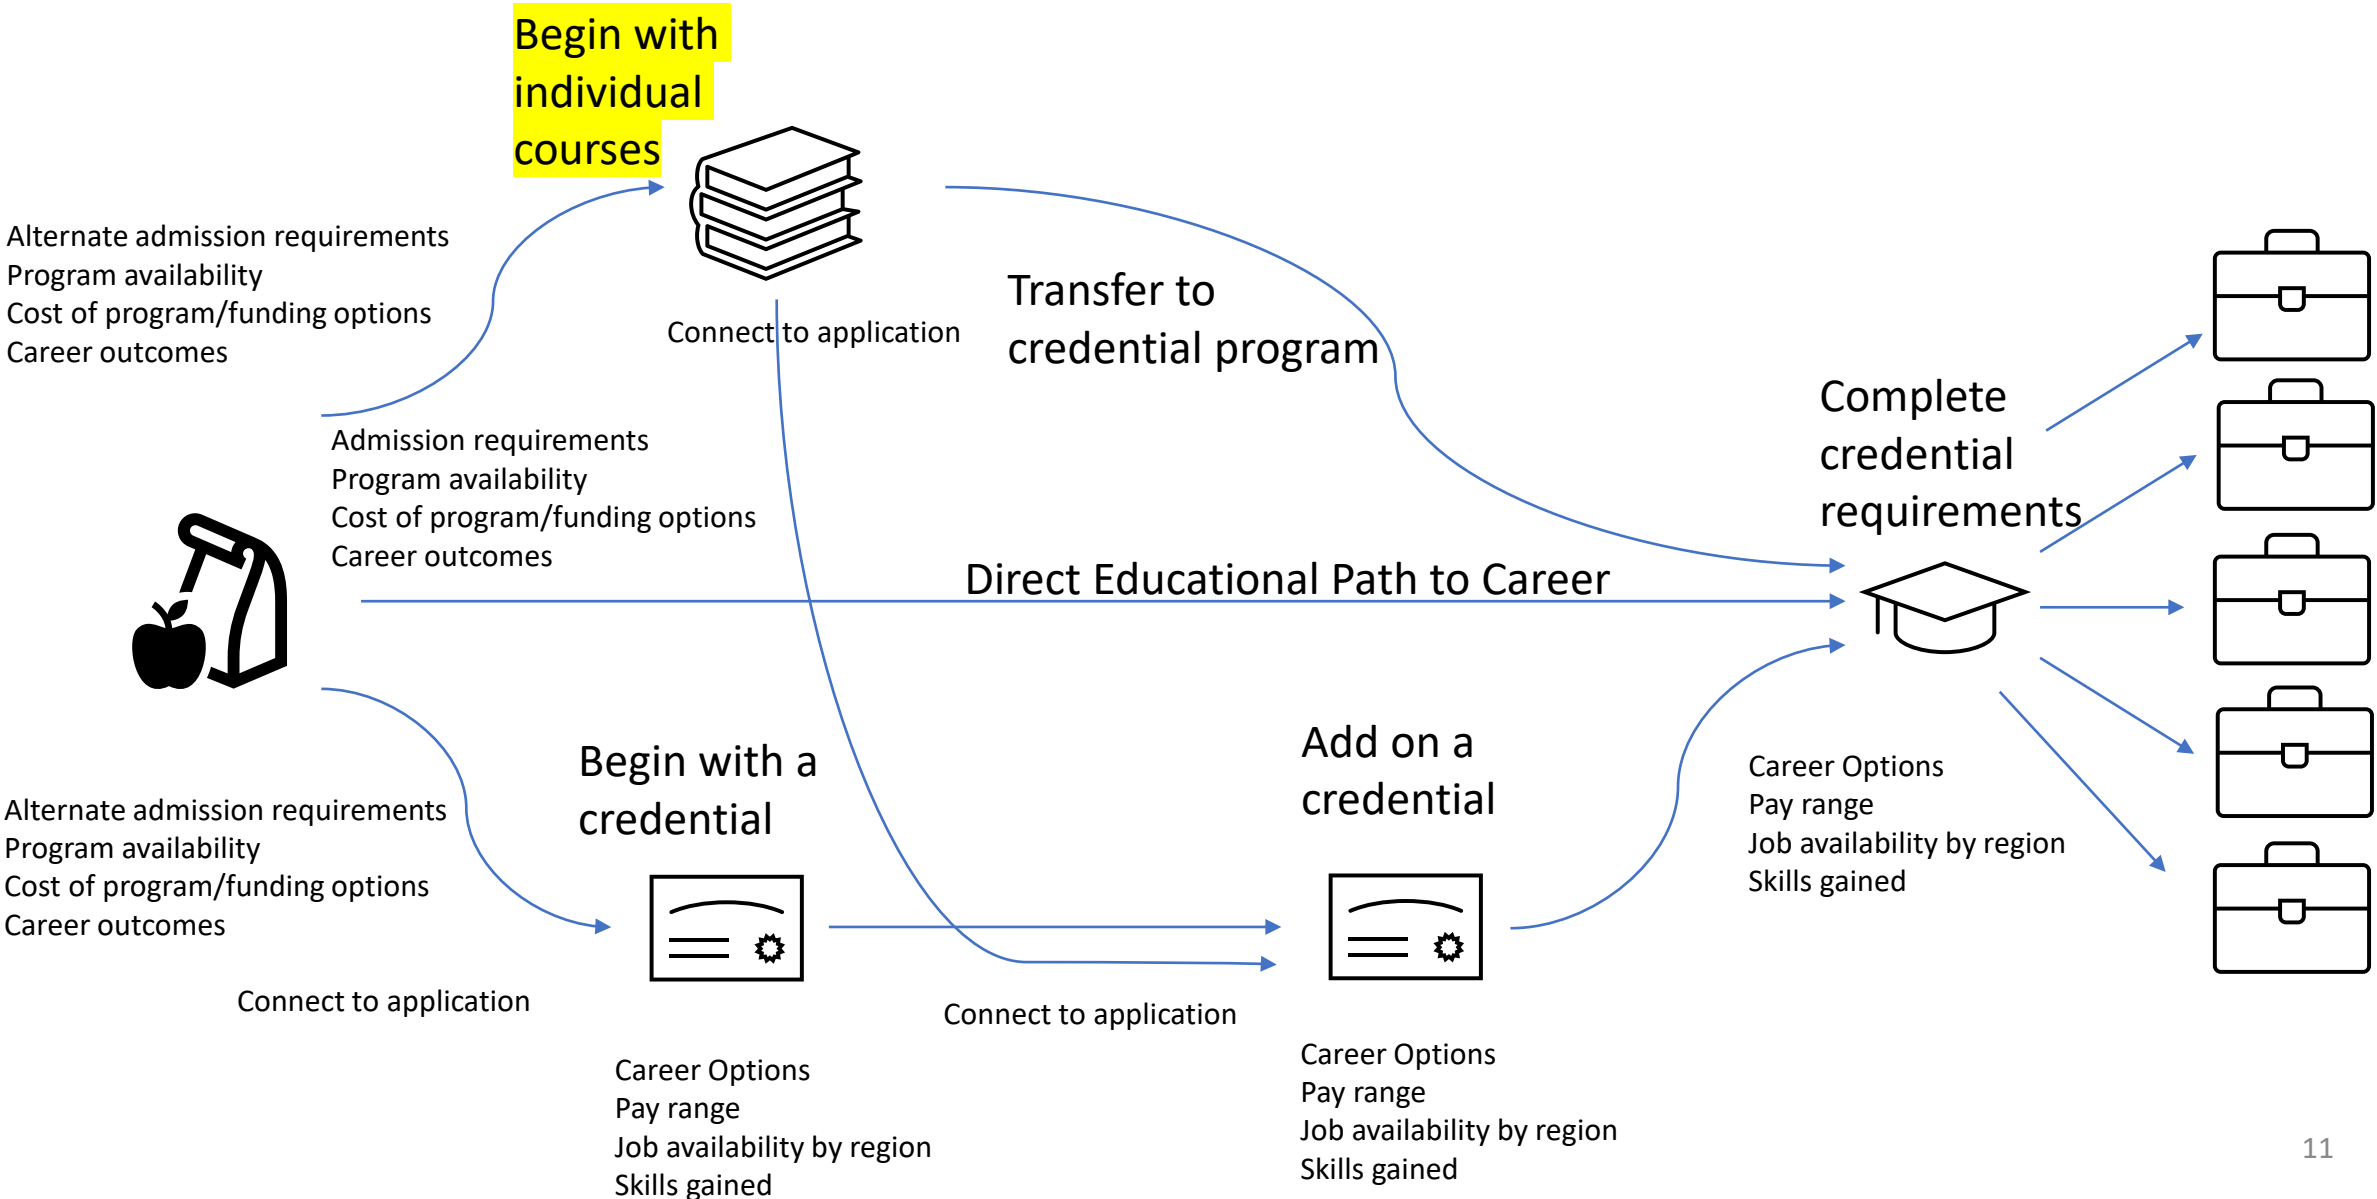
Begin with individual courses

Alternate admission requirements
Program availability
Cost of program/funding options
Career outcomes

Connect to application

Transfer to credential program

Complete credential requirements

Admission requirements
Program availability
Cost of program/funding options
Career outcomes

Direct Educational Path to Career

Begin with a credential

Add on a credential

Career Options
Pay range
Job availability by region
Skills gained

Alternate admission requirements
Program availability
Cost of program/funding options
Career outcomes

Connect to application

Connect to application

Career Options
Pay range
Job availability by region
Skills gained

Career Options
Pay range
Job availability by region
Skills gained

11